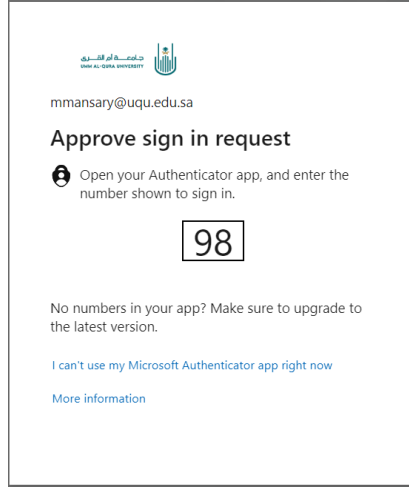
جامعة أم القرى
UMM AL-QURA UNIVERSITY

mmansary@uqu.edu.sa

Approve sign in request

Open your Authenticator app, and enter the number shown to sign in.

98

No numbers in your app? Make sure to upgrade to the latest version.

I can't use my Microsoft Authenticator app right now

More information